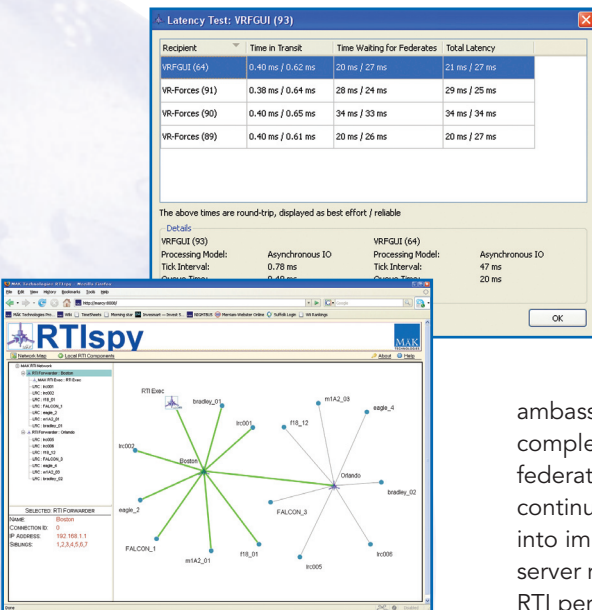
Latency Test: VRFGUI (93)

| Recipient | Time in Transit | Time Waiting for Federates | Total Latency |
|---|---|---|---|
| VRFGUI (64) | 0.40 ms / 0.62 ms | 20 ms / 27 ms | 21 ms / 27 ms |
| VR-Forces (91) | 0.38 ms / 0.64 ms | 28 ms / 24 ms | 29 ms / 25 ms |
| VR-Forces (90) | 0.40 ms / 0.65 ms | 34 ms / 33 ms | 34 ms / 34 ms |
| VR-Forces (89) | 0.40 ms / 0.61 ms | 20 ms / 26 ms | 20 ms / 27 ms |

The above times are round-trip, displayed as best effort / reliable

Details
VRFGUI (93)
Processing Model: Asynchronous IO
Tick Interval: 0.78 ms
Queue Time: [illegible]

VRFGUI (64)
Processing Model: Asynchronous IO
Tick Interval: 47 ms
Queue Time: 20 ms

OK

MAK Technologies RTIspy - Mozilla Firefox
File Edit View History Bookmarks Tools Help
http://ivanov:8080/
MAK Technologies Pro... Mail TimeSheets Morning star Invesmart RIGHTBUS Mariner Website Online Suffolk Login VR Rankings

RTIspy
MAK TECHNOLOGIES
Network Map Local RTI Components About Help

MAK RTI Network
RTI Forwarder : Boston
MAK RTI Exec : RTI Exec
LRC : lrc001
LRC : lrc002
LRC : f18_01
LRC : FALCON_1
LRC : eagle_2
LRC : m1A2_01
LRC : bradley_01
RTI Forwarder : Orlando
LRC : lrc005
LRC : lrc006
LRC : f18_12
LRC : FALCON_3
LRC : eagle_4
LRC : m1A2_03
LRC : bradley_02

SELECTED: RTI FORWARDER
NAME: Boston
CONNECTION ID: 0
IP ADDRESS: 192.168.1.1
SIBLINGS: 1,2,3,4,5,6,7

RTI Exec
bradley_01
lrc001
lrc002
Boston
eagle_2
FALCON_1
m1A2_01
f18_01
f18_12
m1A2_03
eagle_4
Orlando
FALCON_3
bradley_02
lrc006
lrc005

Done

ambass
comple
federat
continu
into im
server r
RTI per